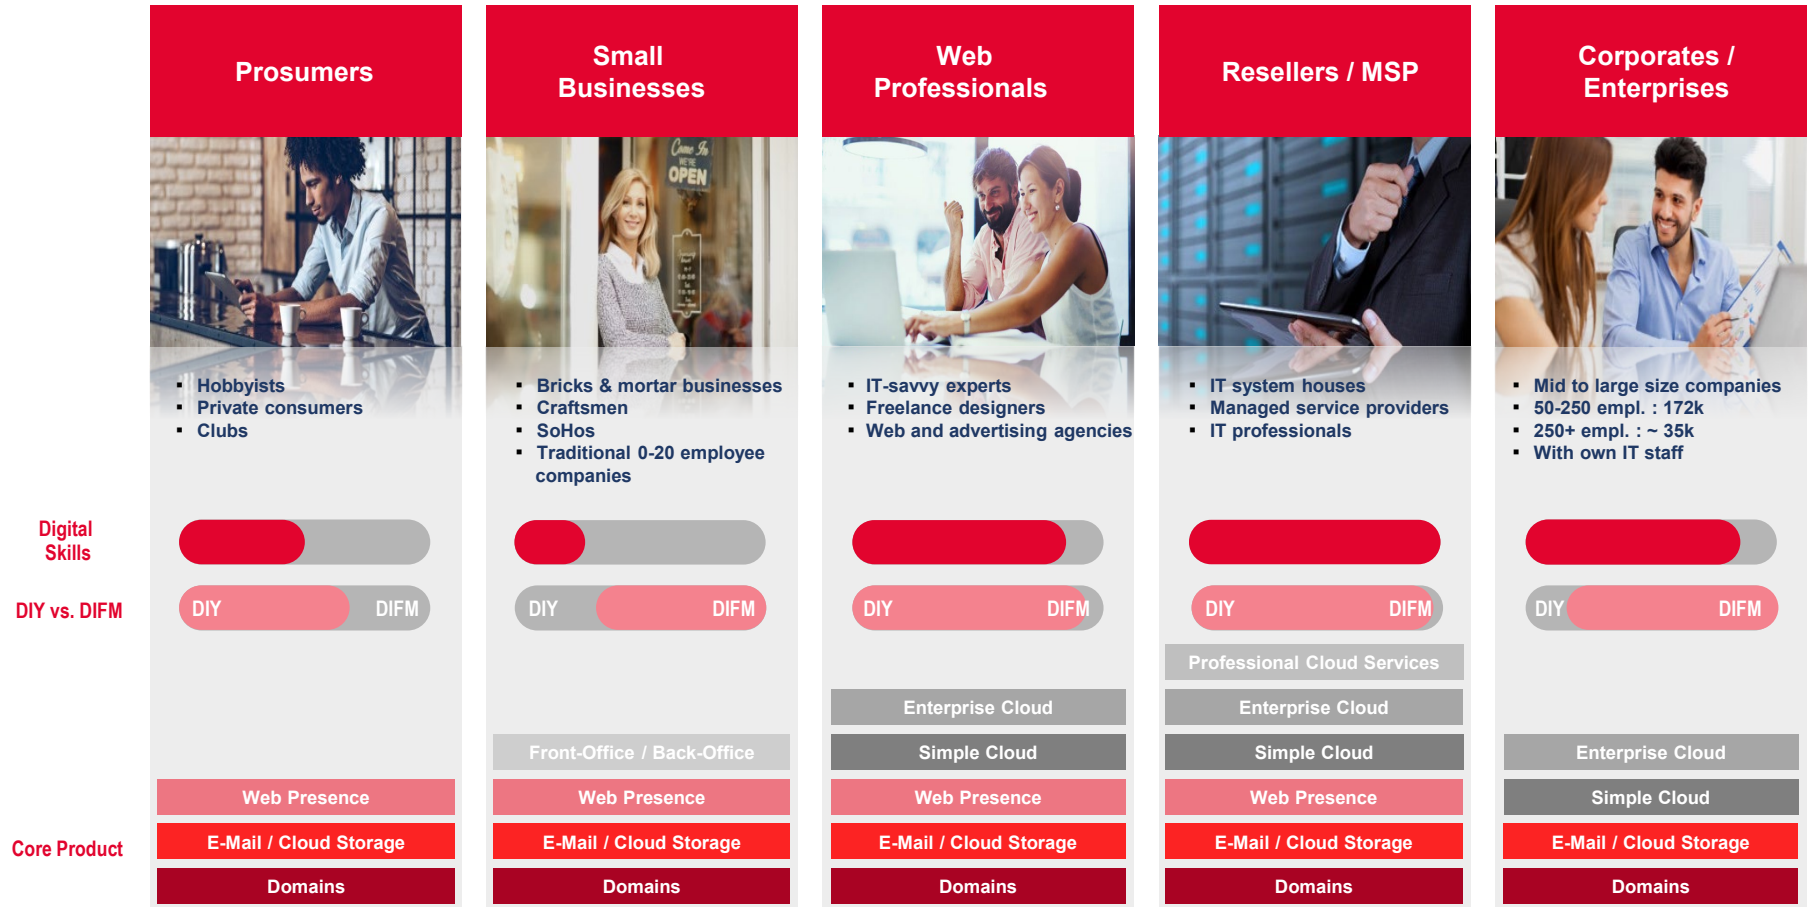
Digital Skills

DIY vs. DIFM

Core Product

Prosumers

- Hobbyists
- Private consumers
- Clubs

DIY DIFM

Web Presence

E-Mail / Cloud Storage

Domains

Small Businesses

Come In WE'RE OPEN

- Bricks & mortar businesses
- Craftsmen
- SoHos
- Traditional 0-20 employee companies

DIY DIFM

Front-Office / Back-Office

Web Presence

E-Mail / Cloud Storage

Domains

Web Professionals

- IT-savvy experts
- Freelance designers
- Web and advertising agencies

DIY DIFM

Enterprise Cloud

Simple Cloud

Web Presence

E-Mail / Cloud Storage

Domains

Resellers / MSP

- IT system houses
- Managed service providers
- IT professionals

DIY DIFM

Professional Cloud Services

Enterprise Cloud

Simple Cloud

Web Presence

E-Mail / Cloud Storage

Domains

Corporates / Enterprises

- Mid to large size companies
- 50-250 empl. : 172k
- 250+ empl. : ~ 35k
- With own IT staff

DIY DIFM

Enterprise Cloud

Simple Cloud

E-Mail / Cloud Storage

Domains